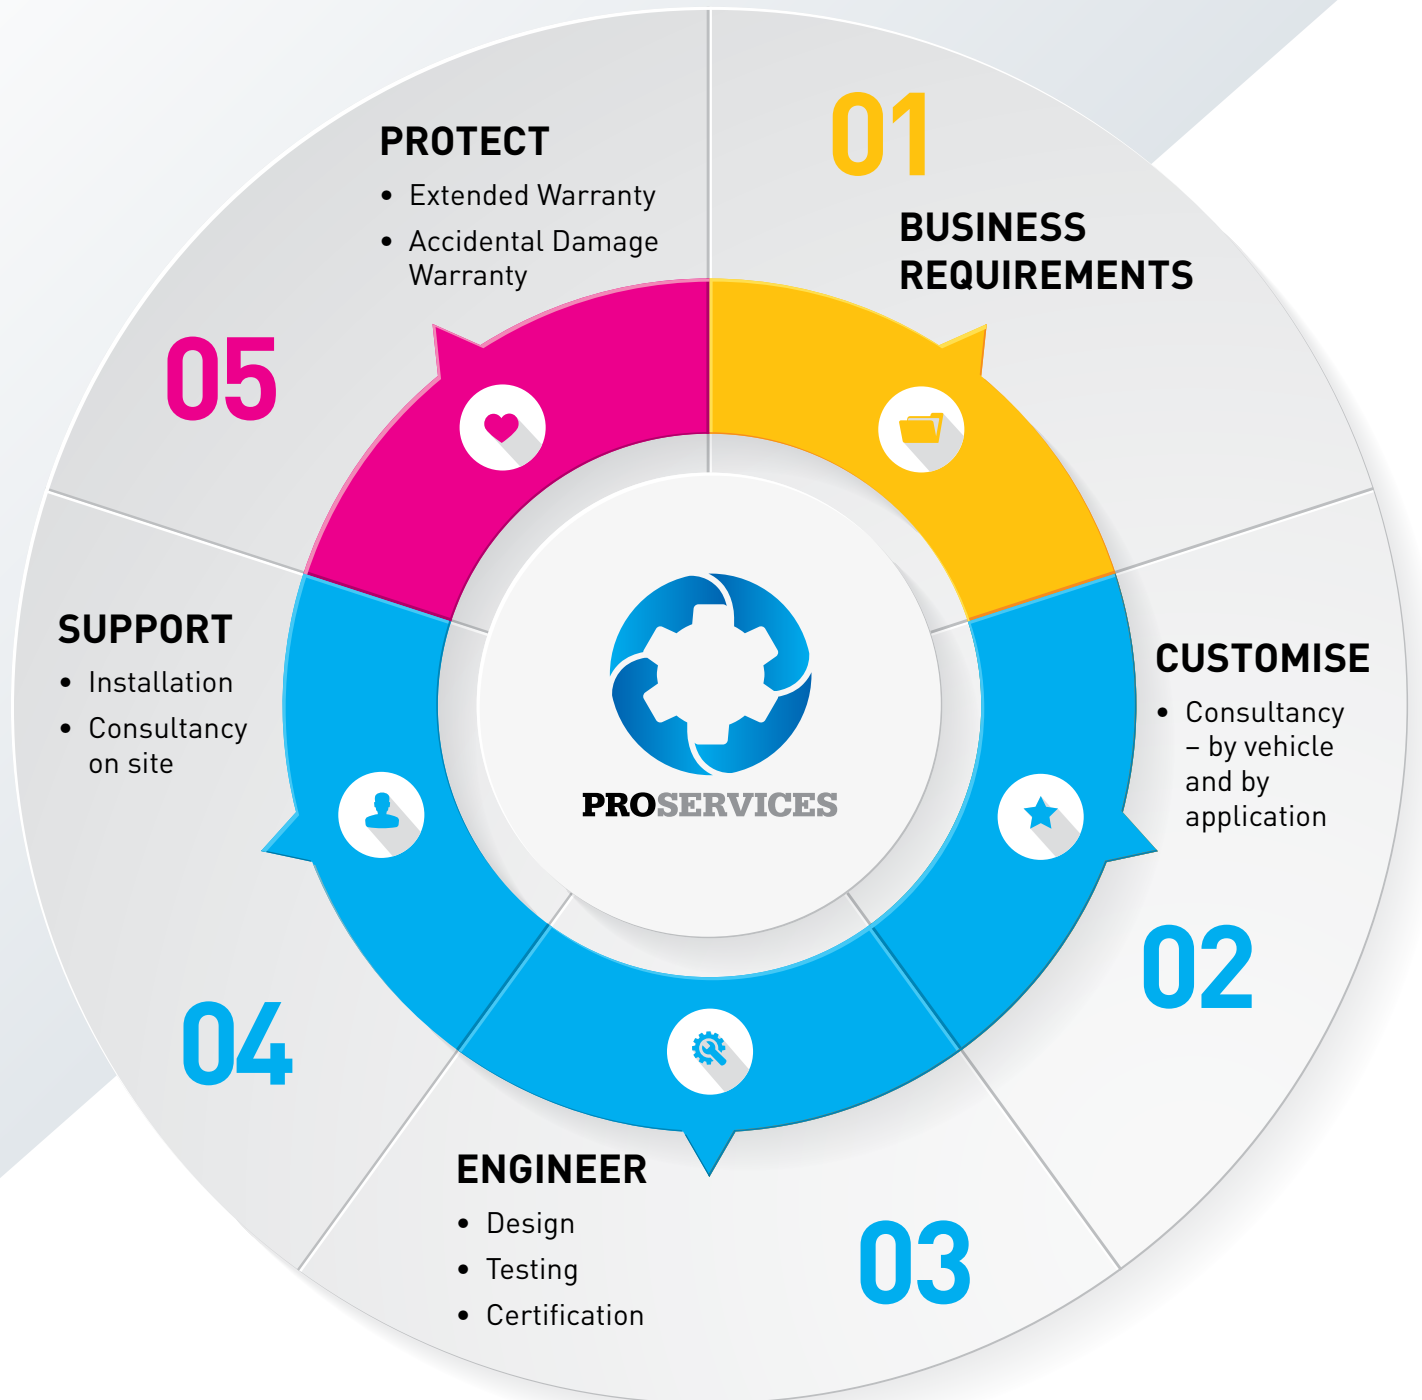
01

BUSINESS REQUIREMENTS

CUSTOMISE

- Consultancy – by vehicle and by application

02

ENGINEER

- Design
- Testing
- Certification

03

04

SUPPORT

- Installation
- Consultancy on site

05

PROTECT

- Extended Warranty
- Accidental Damage Warranty

PROSERVICES